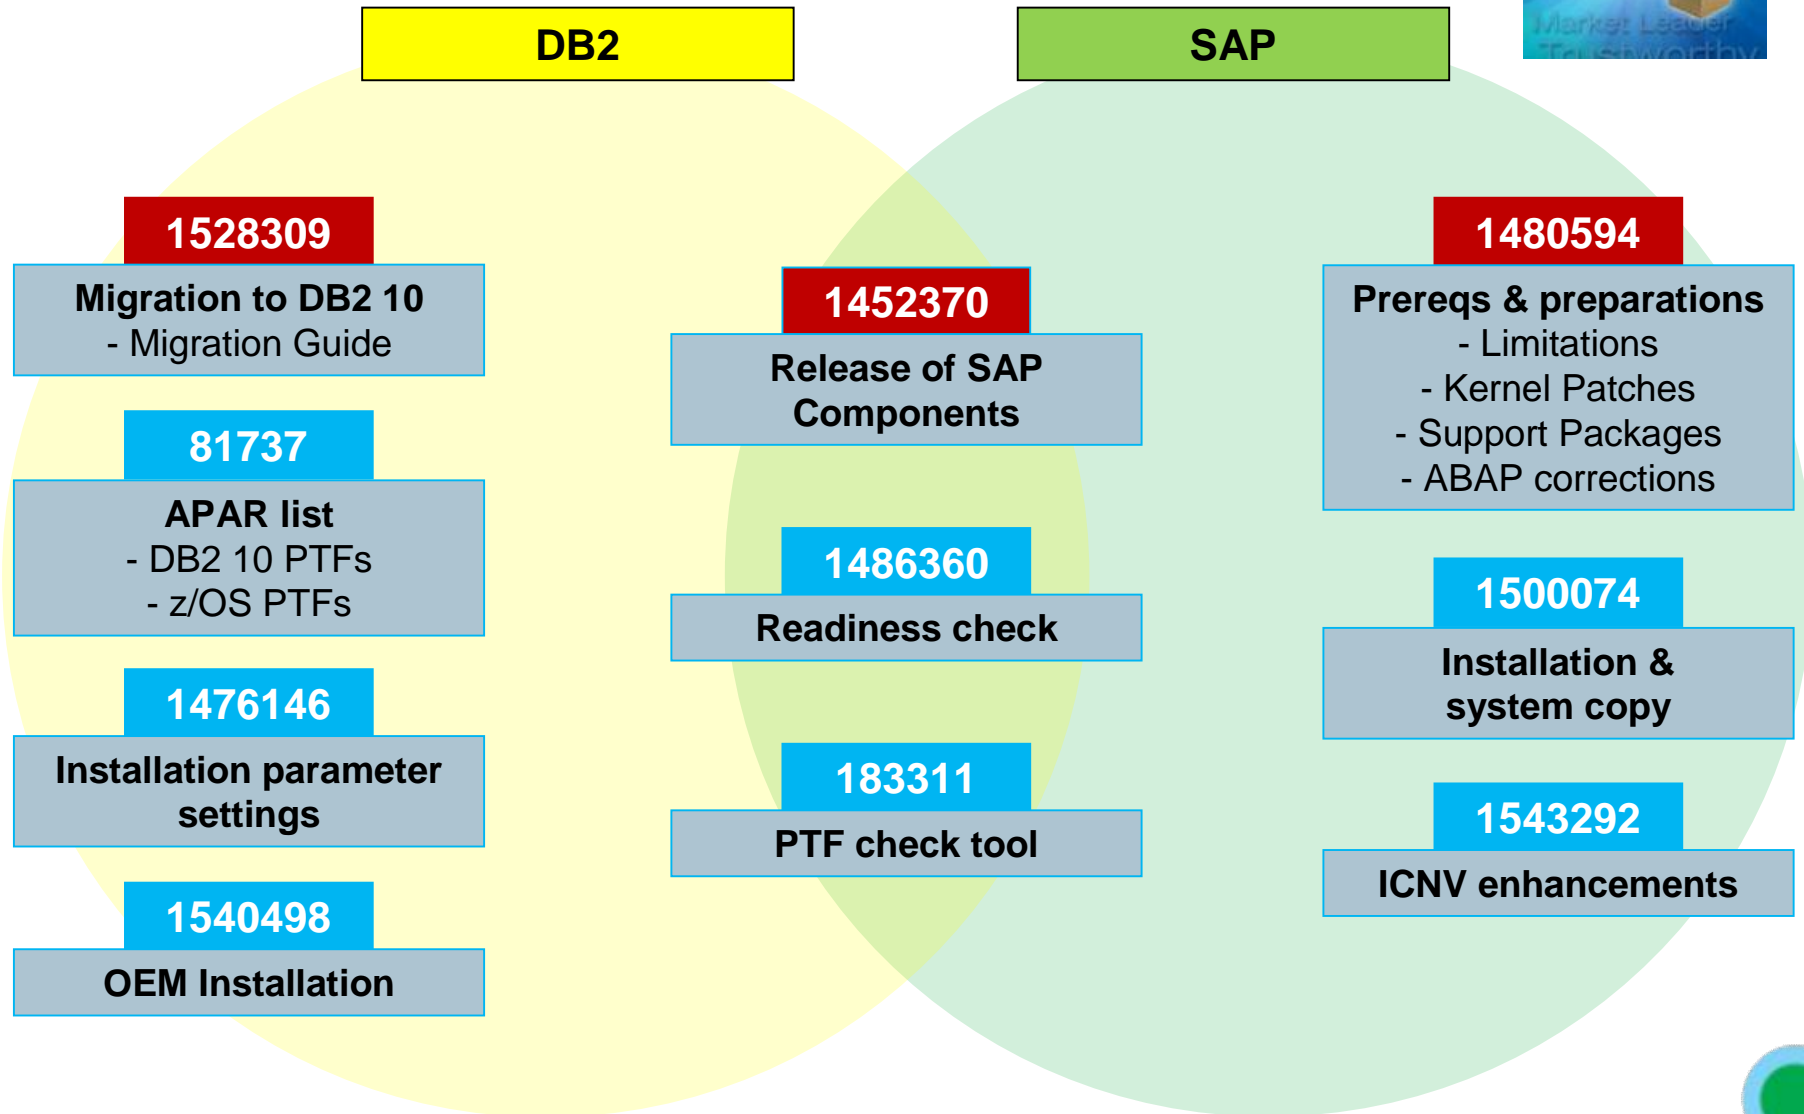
DB2

SAP

Market Leader Trustworthy

1528309
Migration to DB2 10
- Migration Guide

81737
APAR list
- DB2 10 PTFs
- z/OS PTFs

1476146
Installation parameter settings

1540498
OEM Installation

1452370
Release of SAP Components

1486360
Readiness check

183311
PTF check tool

1480594
Prereqs & preparations
- Limitations
- Kernel Patches
- Support Packages
- ABAP corrections

1500074
Installation & system copy

1543292
ICNV enhancements